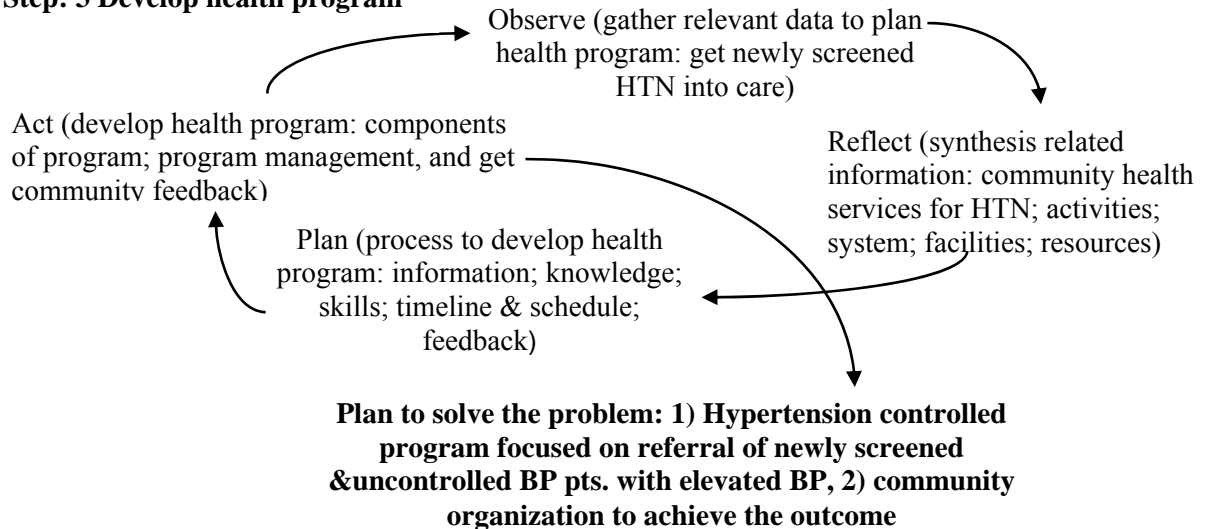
Step: 3 Develop health program

Observe (gather relevant data to plan health program: get newly screened HTN into care)

Reflect (synthesis related information: community health services for HTN; activities; system; facilities; resources)

Plan (process to develop health program: information; knowledge; skills; timeline & schedule; feedback)

Act (develop health program: components of program; program management, and get community feedback)

Plan to solve the problem: 1) Hypertension controlled program focused on referral of newly screened &uncontrolled BP pts. with elevated BP, 2) community organization to achieve the outcome